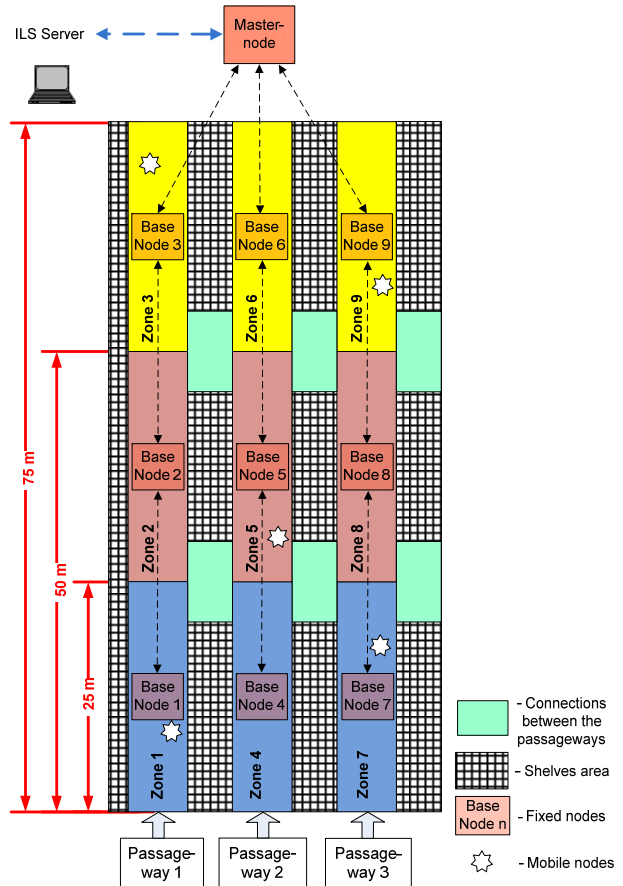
ILS Server

Master-node

Base Node 3
Base Node 6
Base Node 9

Zone 3
Zone 6
Zone 9

Base Node 2
Base Node 5
Base Node 8

Zone 2
Zone 5
Zone 8

Base Node 1
Base Node 4
Base Node 7

Zone 1
Zone 4
Zone 7

75 m
50 m
25 m

Passage-way 1
Passage-way 2
Passage-way 3

- Connections between the passageways
- Shelves area
Base Node n - Fixed nodes
- Mobile nodes